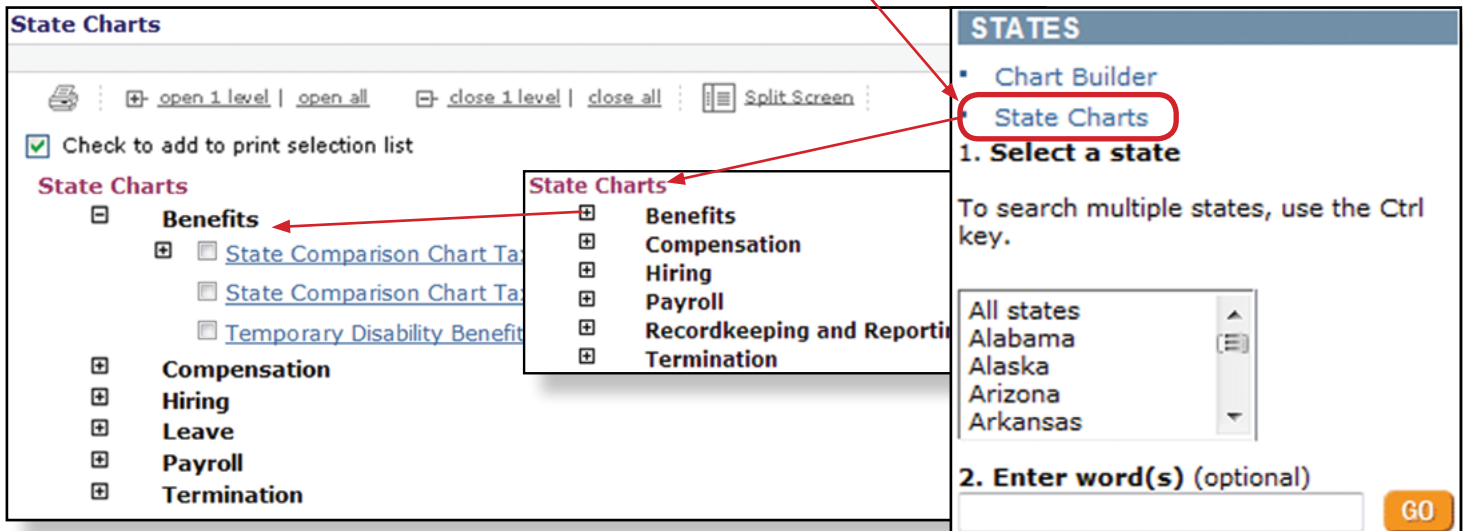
State Charts

open 1 level | open all | close 1 level | close all | Split Screen

Check to add to print selection list

State Charts

Benefits

State Comparison Chart Tax

State Comparison Chart Tax

Temporary Disability Benefit

Compensation

Hiring

Leave

Payroll

Termination

State Charts

Benefits

Compensation

Hiring

Payroll

Recordkeeping and Reporti

Termination

STATES

Chart Builder

State Charts

1. Select a state

To search multiple states, use the Ctrl key.

All states
Alabama
Alaska
Arizona
Arkansas

2. Enter word(s) (optional)

GO